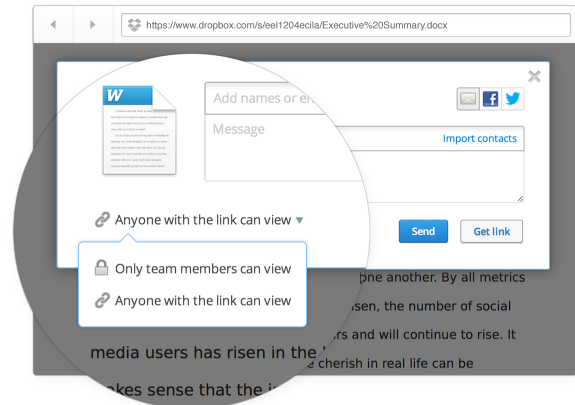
https://www.dropbox.com/s/eel1204ecila/Executive%20Summary.docx

Add names or em

Message

Import contacts

Anyone with the link can view

Send

Get link

Only team members can view

Anyone with the link can view

one another. By all metrics

sen, the number of social

rs and will continue to rise. It

media users has risen in the

e cherish in real life can be

kes sense that the i